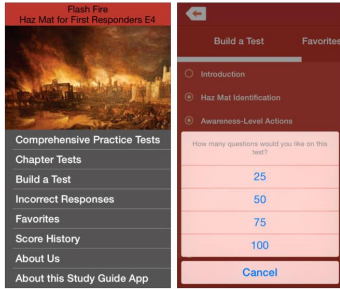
Flash Fire
Haz Mat for First Responders E4

Comprehensive Practice Tests
Chapter Tests
Build a Test
Incorrect Responses
Favorites
Score History
About Us
About this Study Guide App

Build a Test
Favorites

Introduction
Haz Mat Identification
Awareness-Level Actions

How many questions would you like on this test?

25
50
75
100

Cancel